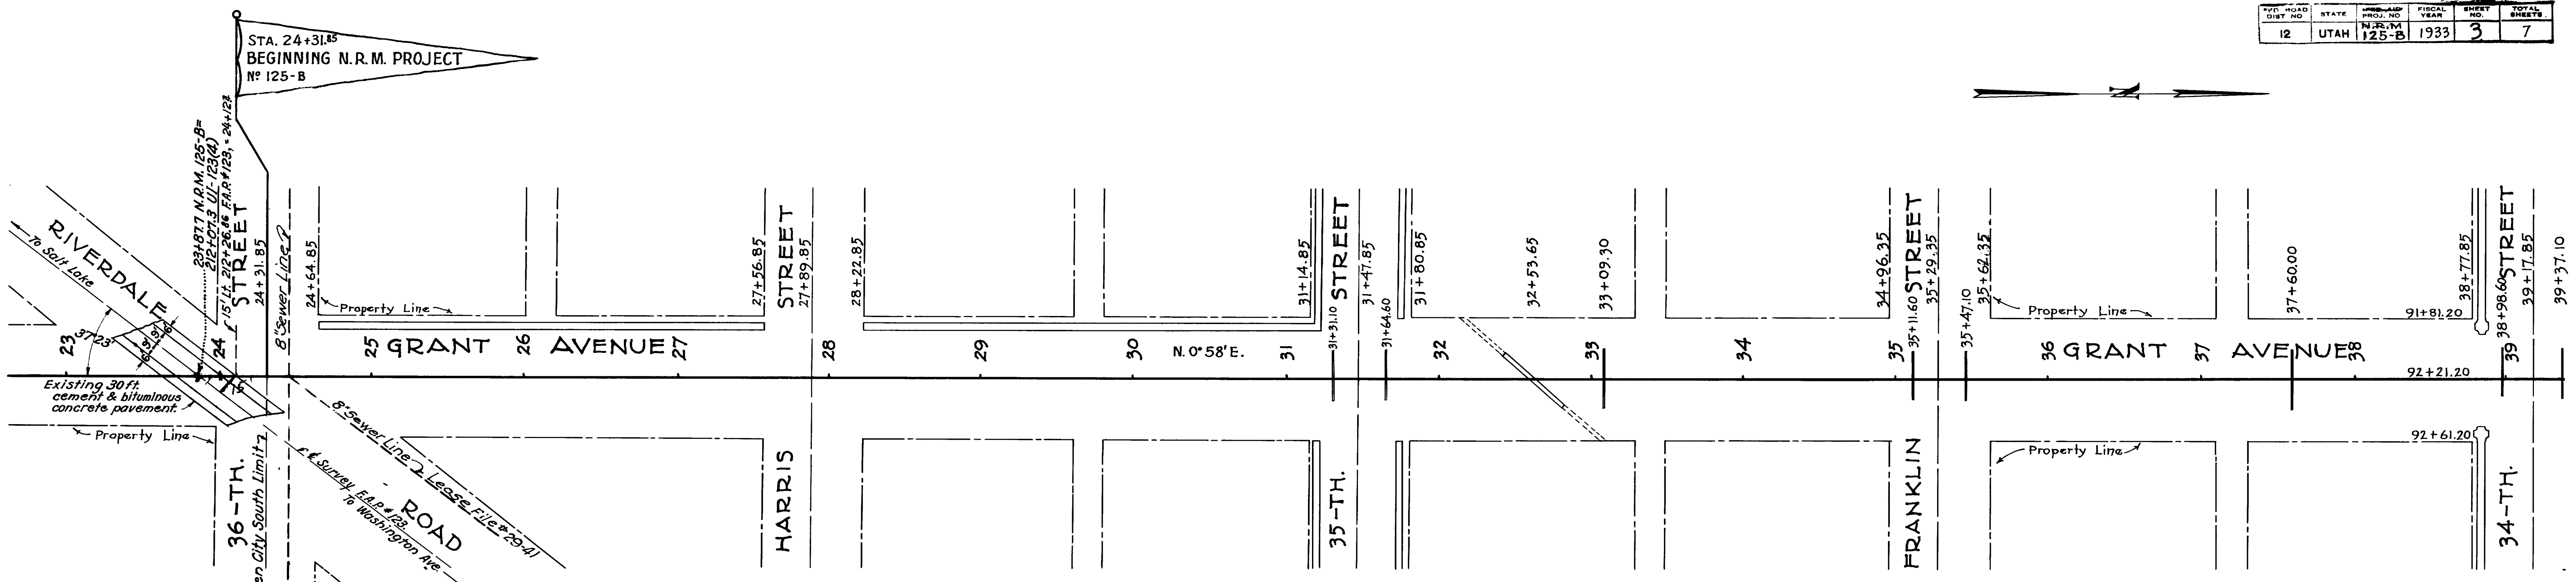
| FED. ROAD DIST. NO. | STATE | FED. AID PROJ. NO. | FISCAL YEAR | SHEET NO. | TOTAL SHEETS |
|---|---|---|---|---|---|
| 12 | UTAH | N.R.M. 125-B | 1933 | 3 | 7 |

N

STA. 24+31.85
BEGINNING N.R.M. PROJECT
No 125-B

23+87.7 N.R.M. 125-B=
212+07.3 U.I.-123(4)
℄ 15' Lt. 212+26.86 F.A.P. #123, = 24+12

RIVERDALE
To Salt Lake
23
37°23'
24
Existing 30 ft. cement & bituminous concrete pavement.
Property Line
36-TH. STREET
24+31.85
City South Limits
8" Sewer Line
8" Sewer Line ? Lease File #29-41
℄ Survey F.A.P. #123
To Washington Ave.
ROAD

24+64.85
Property Line
25 GRANT 26 AVENUE 27
27+56.85
STREET
27+89.85
HARRIS
28
28+22.85
29
30
N. 0°58' E.
31
31+14.85
31+31.10
STREET
35-TH.
31+47.85
31+64.60
31+80.85
32
32+53.65
33
33+09.30
34
34+96.35
35
35+11.60
STREET
35+29.35
FRANKLIN
35+47.10
35+62.35
Property Line
36 GRANT 37 AVENUE 38
Property Line
37+60.00
91+81.20
38+77.85
38+98.60
39
STREET
39+17.85
39+37.10
92+21.20
92+61.20
34-TH.